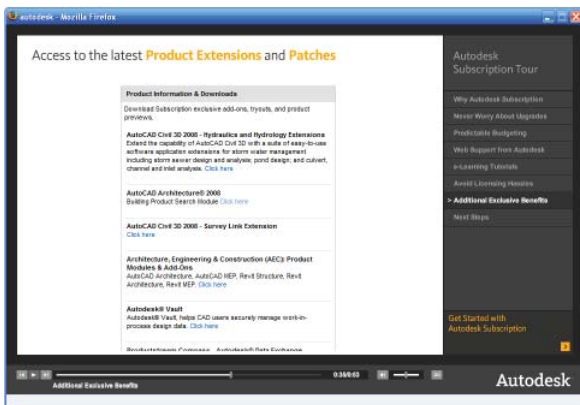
autodesk - Mozilla Firefox

Access to the latest Product Extensions and Patches

Product Information & Downloads

Download Subscription exclusive add-ons, tryouts, and product previews.

AutoCAD Civil 3D 2008 - Hydraulics and Hydrology Extensions
Extend the capability of AutoCAD Civil 3D with a suite of easy-to-use software application extensions for storm water management including storm sewer design and analysis; pond design; and culvert, channel and inlet analysis. Click here

AutoCAD Architecture® 2008
Building Product Search Module Click here

AutoCAD Civil 3D 2008 - Survey Link Extension
Click here

Architecture, Engineering & Construction (AEC): Product Modules & Add-Ons.
AutoCAD Architecture, AutoCAD MEP, Revit Structure, Revit Architecture, Revit MEP. Click here

Autodesk® Vault
Autodesk® Vault, helps CAD users securely manage work-in-process design data. Click here

Productstream Compass - Autodesk® Data Exchange

Autodesk Subscription Tour

Why Autodesk Subscription
Never Worry About Upgrades
Predictable Budgeting
Web Support from Autodesk
e-Learning Tutorials
Avoid Licensing Hassles
> Additional Exclusive Benefits
Next Steps

Get Started with Autodesk Subscription

Additional Exclusive Benefits
0:36/0:63
Autodesk